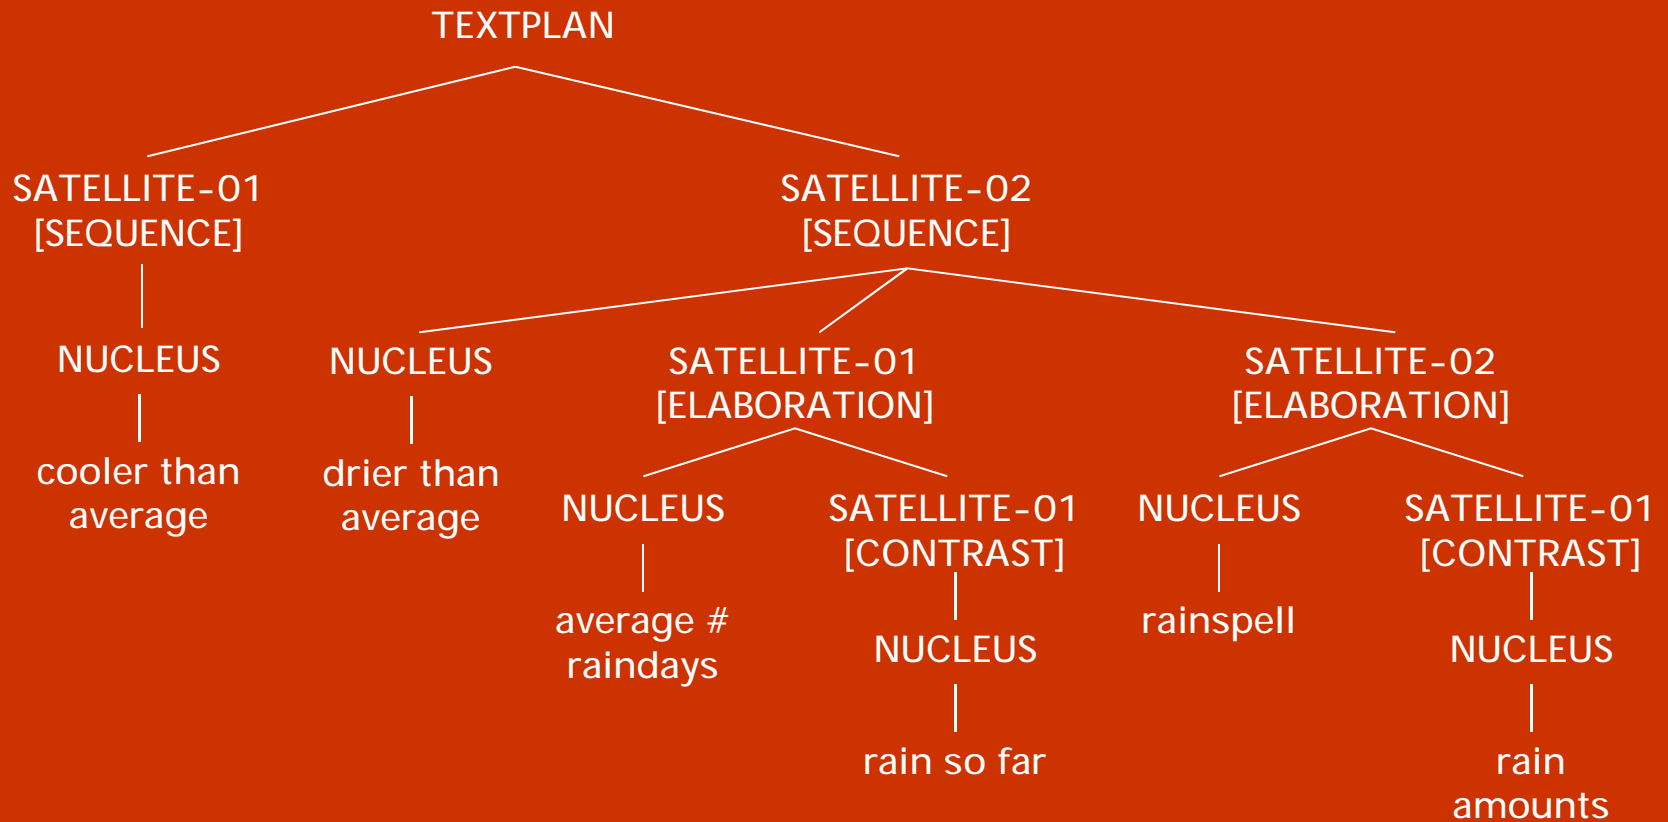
TEXTPLAN

SATELLITE-01
[SEQUENCE]

NUCLEUS

cooler than average

SATELLITE-02
[SEQUENCE]

NUCLEUS

drier than average

SATELLITE-01
[ELABORATION]

NUCLEUS

average # raindays

SATELLITE-01
[CONTRAST]

NUCLEUS

rain so far

SATELLITE-02
[ELABORATION]

NUCLEUS

rainspell

SATELLITE-01
[CONTRAST]

NUCLEUS

rain amounts